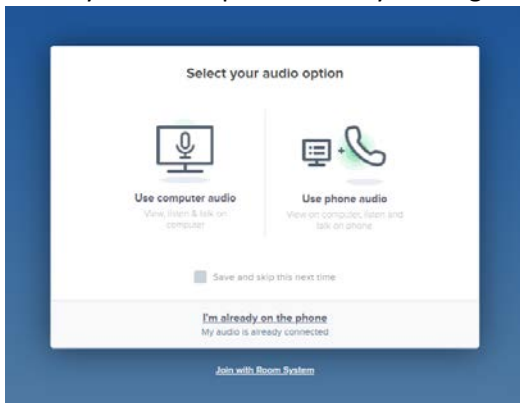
Select your audio option

Use computer audio
View, listen & talk on computer

Use phone audio
View on computer, listen and talk on phone

Save and skip this next time

I'm already on the phone
My audio is already connected

Join with Room System